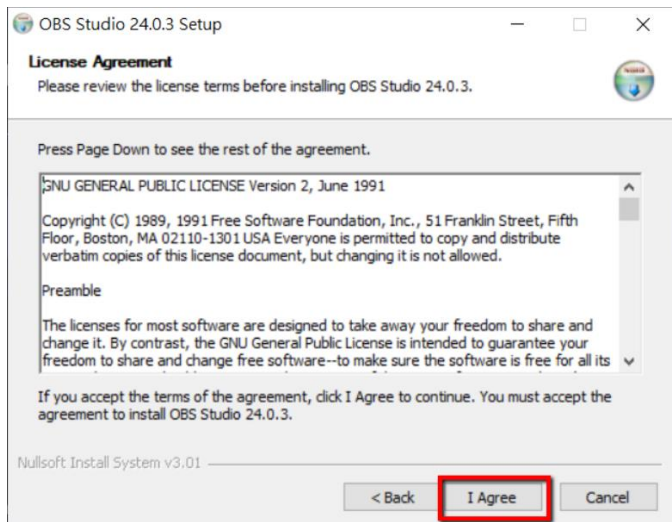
OBS Studio 24.0.3 Setup

License Agreement
Please review the license terms before installing OBS Studio 24.0.3.

Press Page Down to see the rest of the agreement.

GNU GENERAL PUBLIC LICENSE Version 2, June 1991

Copyright (C) 1989, 1991 Free Software Foundation, Inc., 51 Franklin Street, Fifth Floor, Boston, MA 02110-1301 USA Everyone is permitted to copy and distribute verbatim copies of this license document, but changing it is not allowed.

Preamble

The licenses for most software are designed to take away your freedom to share and change it. By contrast, the GNU General Public License is intended to guarantee your freedom to share and change free software--to make sure the software is free for all its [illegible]

If you accept the terms of the agreement, click I Agree to continue. You must accept the agreement to install OBS Studio 24.0.3.

Nullsoft Install System v3.01

< Back | I Agree | Cancel